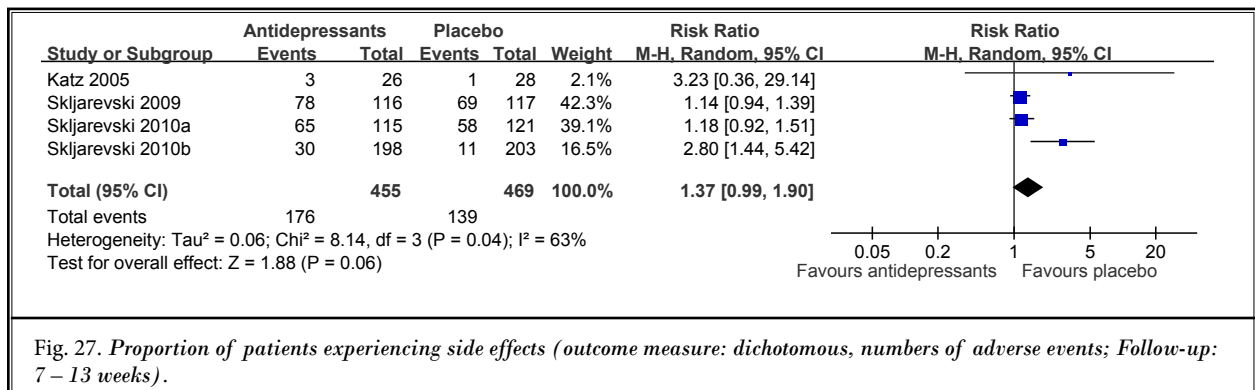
| Study or Subgroup | Antidepressants Events | Antidepressants Total | Placebo Events | Placebo Total | Weight | Risk Ratio M-H, Random, 95% CI |
|---|---|---|---|---|---|---|
| Katz 2005 | 3 | 26 | 1 | 28 | 2.1% | 3.23 [0.36, 29.14] |
| Skljarevski 2009 | 78 | 116 | 69 | 117 | 42.3% | 1.14 [0.94, 1.39] |
| Skljarevski 2010a | 65 | 115 | 58 | 121 | 39.1% | 1.18 [0.92, 1.51] |
| Skljarevski 2010b | 30 | 198 | 11 | 203 | 16.5% | 2.80 [1.44, 5.42] |
| **Total (95% CI)** | | **455** | | **469** | **100.0%** | **1.37 [0.99, 1.90]** |
| Total events | 176 | | 139 | | | |

Heterogeneity: Tau² = 0.06; Chi² = 8.14, df = 3 (P = 0.04); I² = 63%
Test for overall effect: Z = 1.88 (P = 0.06)

Risk Ratio
M-H, Random, 95% CI
0.05 0.2 1 5 20
Favours antidepressants Favours placebo

Fig. 27. *Proportion of patients experiencing side effects (outcome measure: dichotomous, numbers of adverse events; Follow-up: 7 – 13 weeks).*